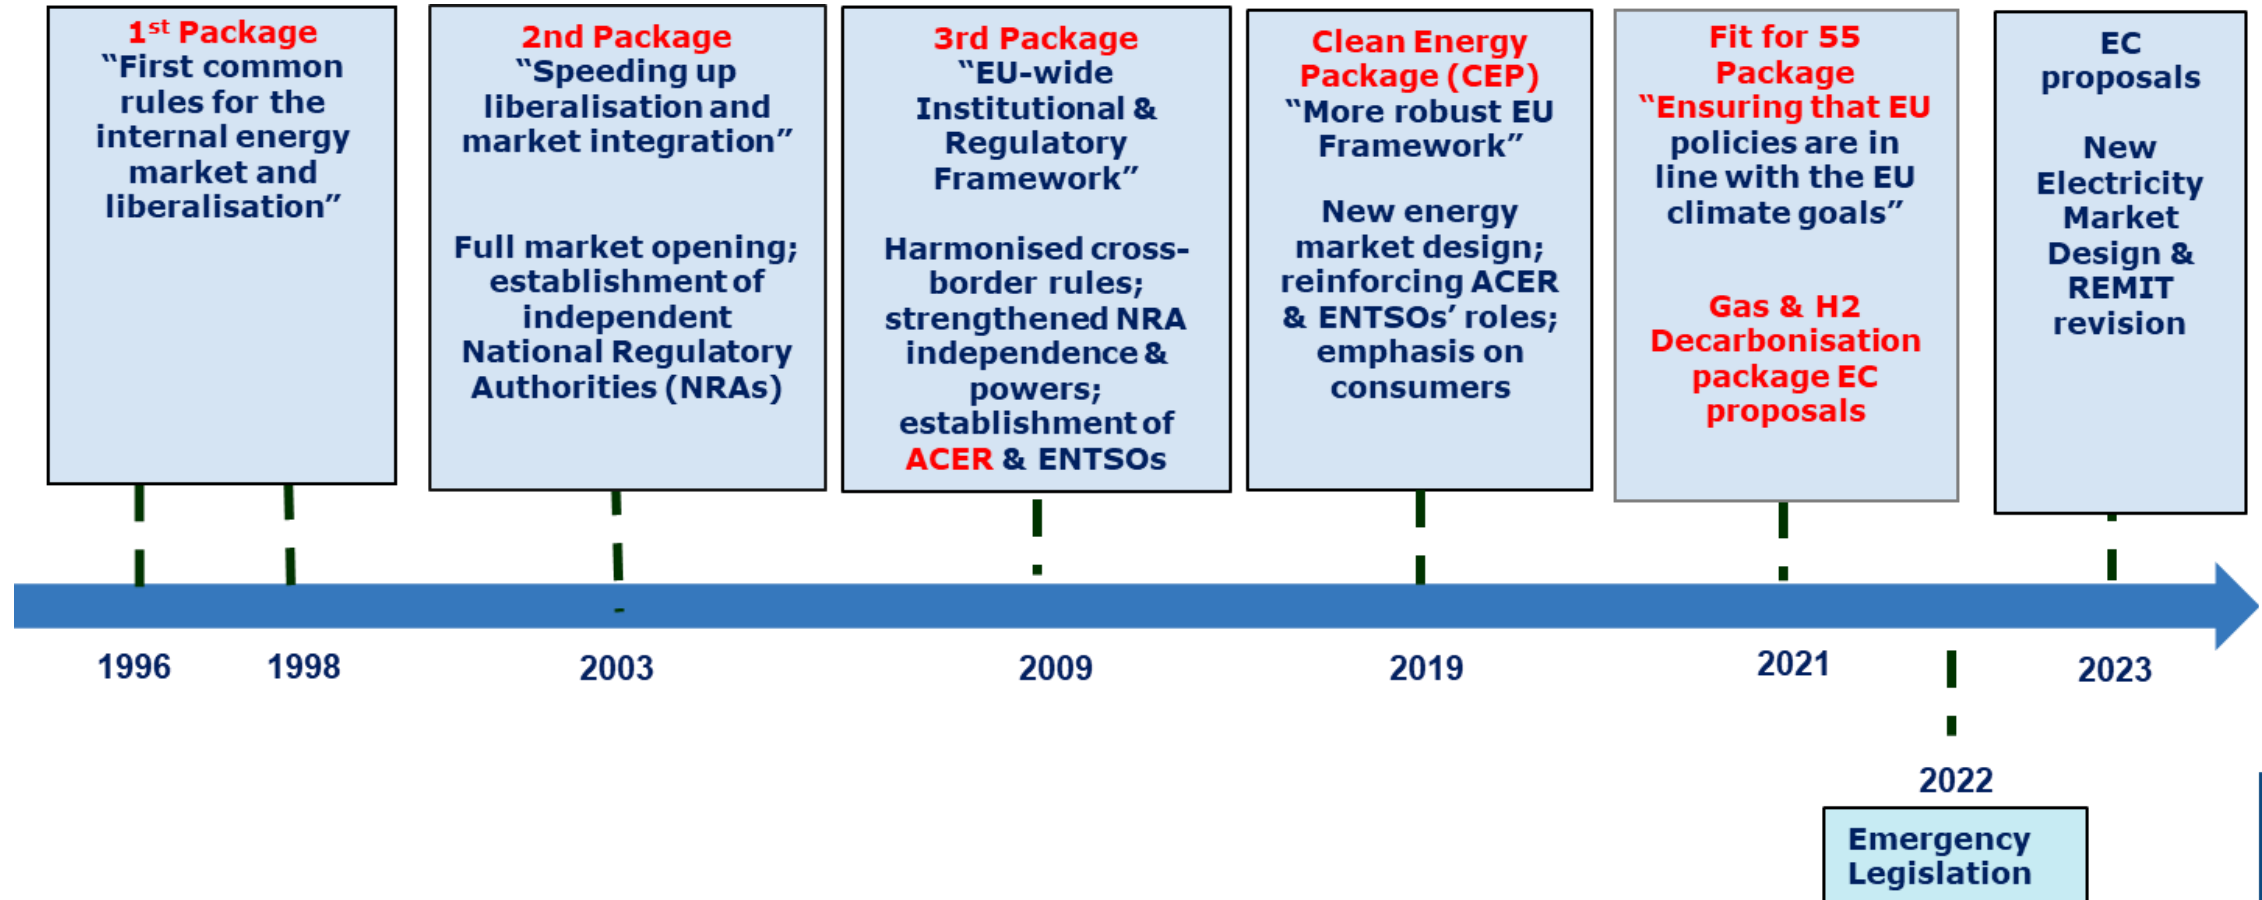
1$^{st}$ Package
"First common rules for the internal energy market and liberalisation"

2nd Package
"Speeding up liberalisation and market integration"

Full market opening; establishment of independent National Regulatory Authorities (NRAs)

3rd Package
"EU-wide Institutional & Regulatory Framework"

Harmonised cross-border rules; strengthened NRA independence & powers; establishment of ACER & ENTSOs

Clean Energy Package (CEP)
"More robust EU Framework"

New energy market design; reinforcing ACER & ENTSOs' roles; emphasis on consumers

Fit for 55 Package
"Ensuring that EU policies are in line with the EU climate goals"

Gas & H2 Decarbonisation package EC proposals

EC proposals

New Electricity Market Design & REMIT revision

1996 1998 2003 2009 2019 2021 2023

2022

Emergency Legislation